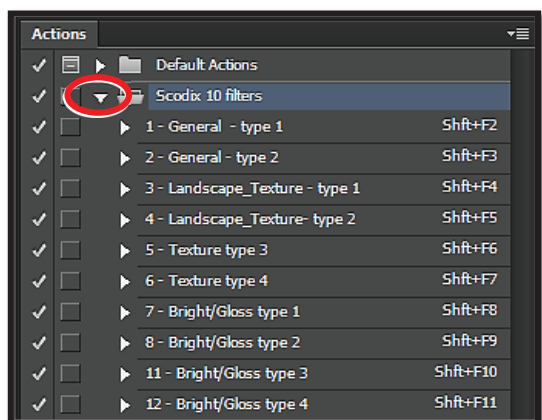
Actions

Default Actions

Scodix 10 filters

| | |
|---|---|
| 1 - General - type 1 | Shft+F2 |
| 2 - General - type 2 | Shft+F3 |
| 3 - Landscape_Texture - type 1 | Shft+F4 |
| 4 - Landscape_Texture- type 2 | Shft+F5 |
| 5 - Texture type 3 | Shft+F6 |
| 6 - Texture type 4 | Shft+F7 |
| 7 - Bright/Gloss type 1 | Shft+F8 |
| 8 - Bright/Gloss type 2 | Shft+F9 |
| 11 - Bright/Gloss type 3 | Shft+F10 |
| 12 - Bright/Gloss type 4 | Shft+F11 |